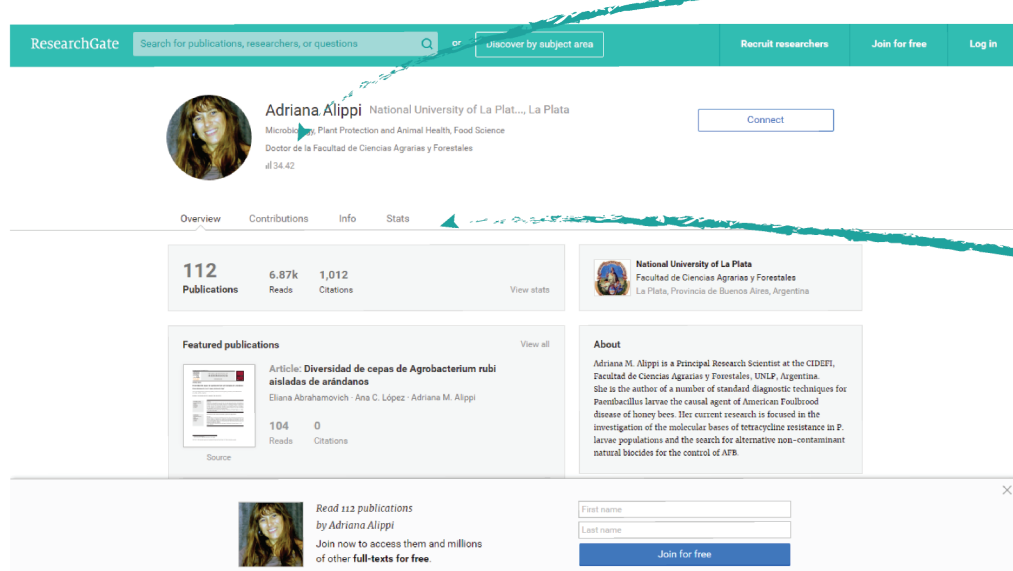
ResearchGate

Search for publications, researchers, or questions

Discover by subject area

Recruit researchers

Join for free

Log in

Adriana Alippi National University of La Plat..., La Plata

Microbiology, Plant Protection and Animal Health, Food Science

Doctor de la Facultad de Ciencias Agrarias y Forestales

34.42

Connect

Overview Contributions Info Stats

112
Publications

6.87k
Reads

1,012
Citations

View stats

National University of La Plata
Facultad de Ciencias Agrarias y Forestales
La Plata, Provincia de Buenos Aires, Argentina

Featured publications

View all

Article: Diversidad de cepas de Agrobacterium rubi aisladas de arándanos

Eliana Abrahamovich · Ana C. López · Adriana M. Alippi

104
Reads

0
Citations

Source

About

Adriana M. Alippi is a Principal Research Scientist at the CIDEFI, Facultad de Ciencias Agrarias y Forestales, UNLP, Argentina.
She is the author of a number of standard diagnostic techniques for Paenibacillus larvae the causal agent of American Foulbrood disease of honey bees. Her current research is focused in the investigation of the molecular bases of tetracycline resistance in P. larvae populations and the search for alternative non-contaminant natural biocides for the control of AFB.

Read 112 publications
by Adriana Alippi

Join now to access them and millions of other full-texts for free.

First name

Last name

Join for free

×